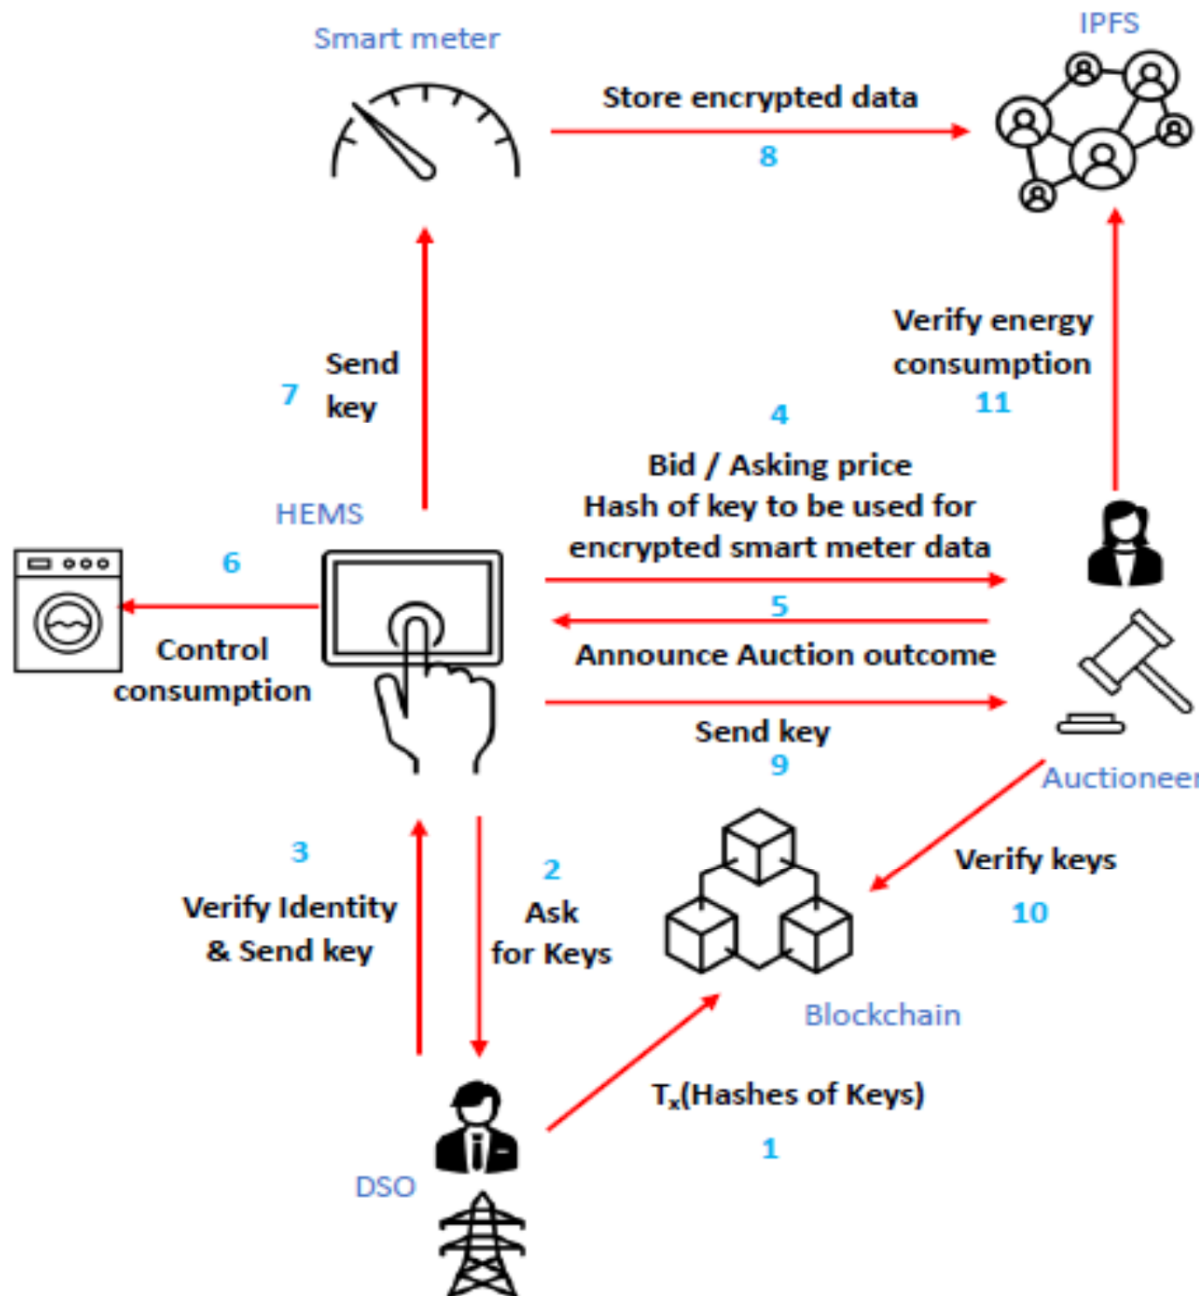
Smart meter

IPFS

Store encrypted data

8

Send key

7

Verify energy consumption

11

4

Bid / Asking price
Hash of key to be used for encrypted smart meter data

HEMS

6

5

Announce Auction outcome

Control consumption

Send key

9

Auctioneer

3

Verify Identity & Send key

2

Ask for Keys

Verify keys

10

Blockchain

$T_x$(Hashes of Keys)

1

DSO